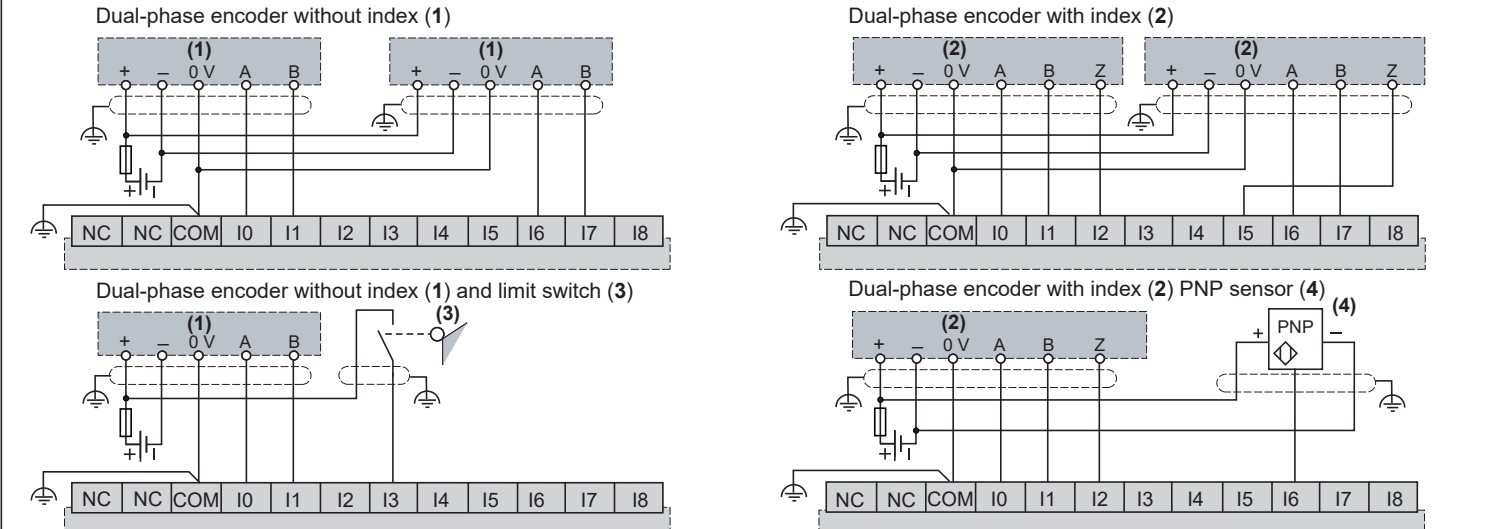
Dual-phase encoder without index (**1**)

(1)
+ – 0 V A B

(1)
+ – 0 V A B

+ –

| NC | NC | COM | I0 | I1 | I2 | I3 | I4 | I5 | I6 | I7 | I8 |
|---|---|---|---|---|---|---|---|---|---|---|---|

Dual-phase encoder with index (**2**)

(2)
+ – 0 V A B Z

(2)
+ – 0 V A B Z

+ –

| NC | NC | COM | I0 | I1 | I2 | I3 | I4 | I5 | I6 | I7 | I8 |
|---|---|---|---|---|---|---|---|---|---|---|---|

Dual-phase encoder without index (**1**) and limit switch (**3**)

(1)
+ – 0 V A B

(3)

+ –

| NC | NC | COM | I0 | I1 | I2 | I3 | I4 | I5 | I6 | I7 | I8 |
|---|---|---|---|---|---|---|---|---|---|---|---|

Dual-phase encoder with index (**2**) PNP sensor (**4**)

(2)
+ – 0 V A B Z

(4)
+ PNP –

+ –

| NC | NC | COM | I0 | I1 | I2 | I3 | I4 | I5 | I6 | I7 | I8 |
|---|---|---|---|---|---|---|---|---|---|---|---|